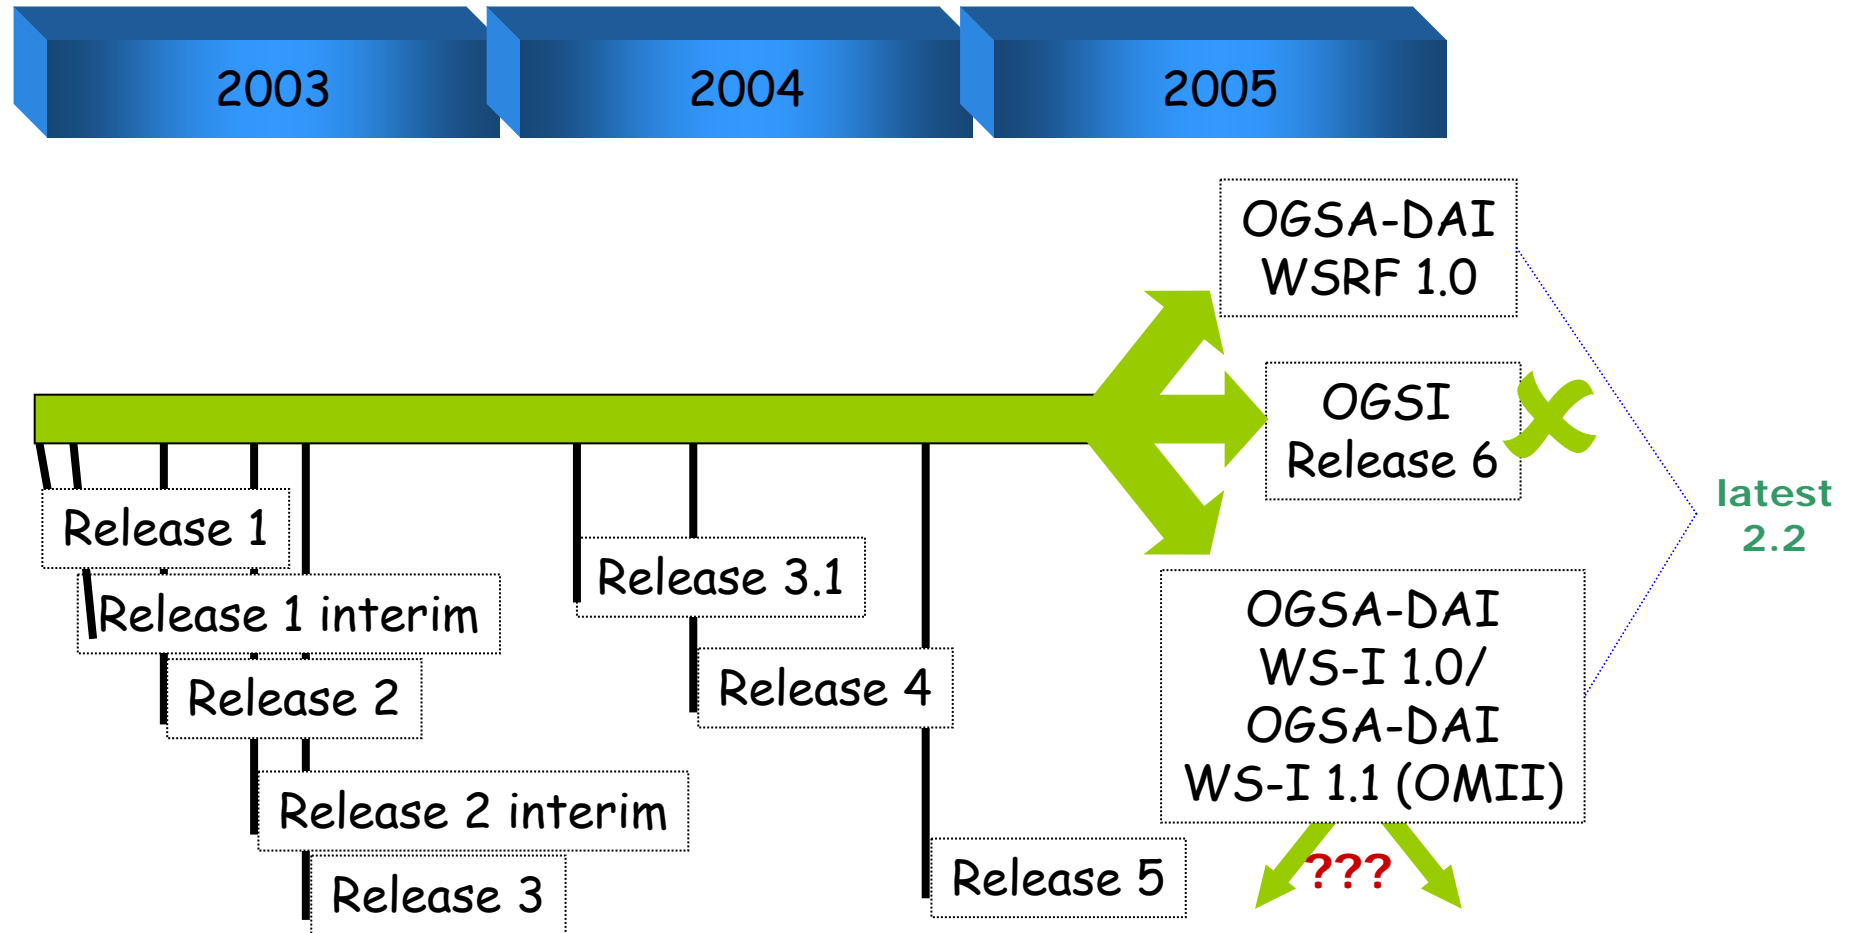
2003

2004

2005

OGSA-DAI WSRF 1.0

OGSI Release 6

latest 2.2

Release 1

Release 1 interim

Release 2

Release 2 interim

Release 3

Release 3.1

Release 4

Release 5

OGSA-DAI WS-I 1.0/ OGSA-DAI WS-I 1.1 (OMII)

???